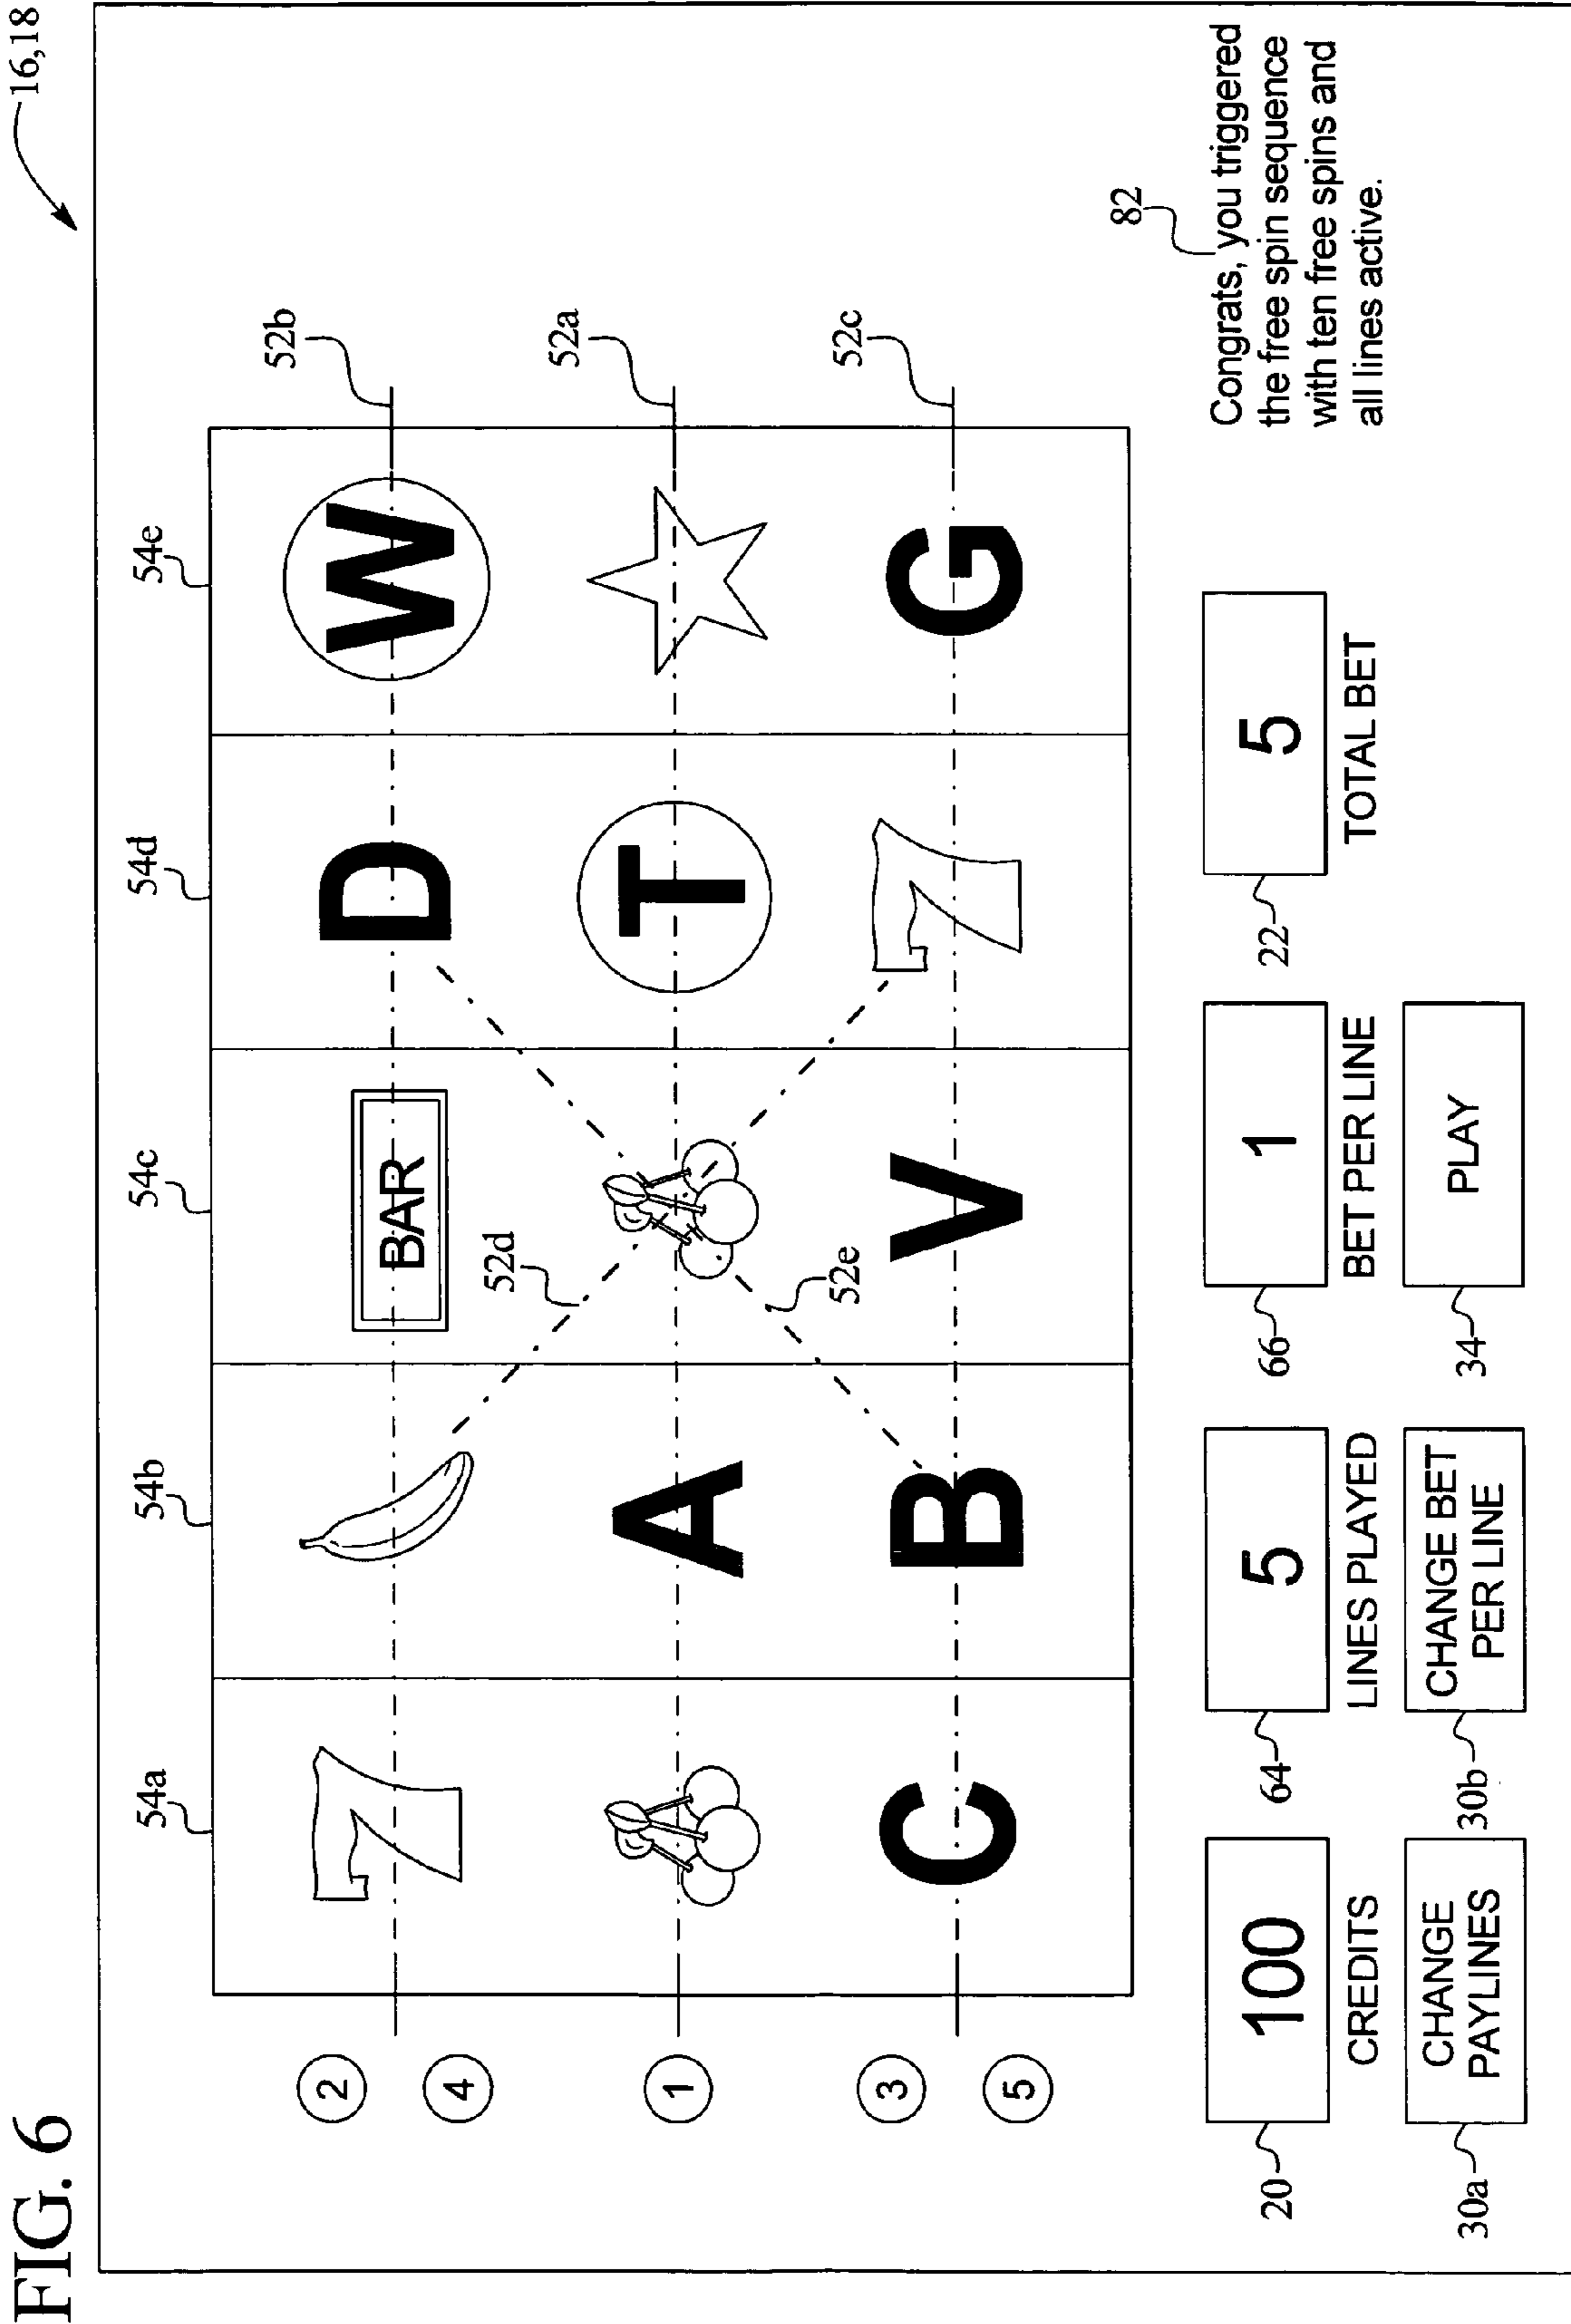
FIG. 6

16,18

54a
54b
54c
54d
54e

52b
52a
52c
52d
52e

2
4
1
3
5

W
BAR
D
T
A
C
B
V
G

82
Congrats, you triggered the free spin sequence with ten free spins and all lines active.

20
100
CREDITS

64
5
LINES PLAYED

66
1
BET PER LINE

22
5
TOTAL BET

30a
CHANGE PAYLINES

30b
CHANGE BET PER LINE

34
PLAY